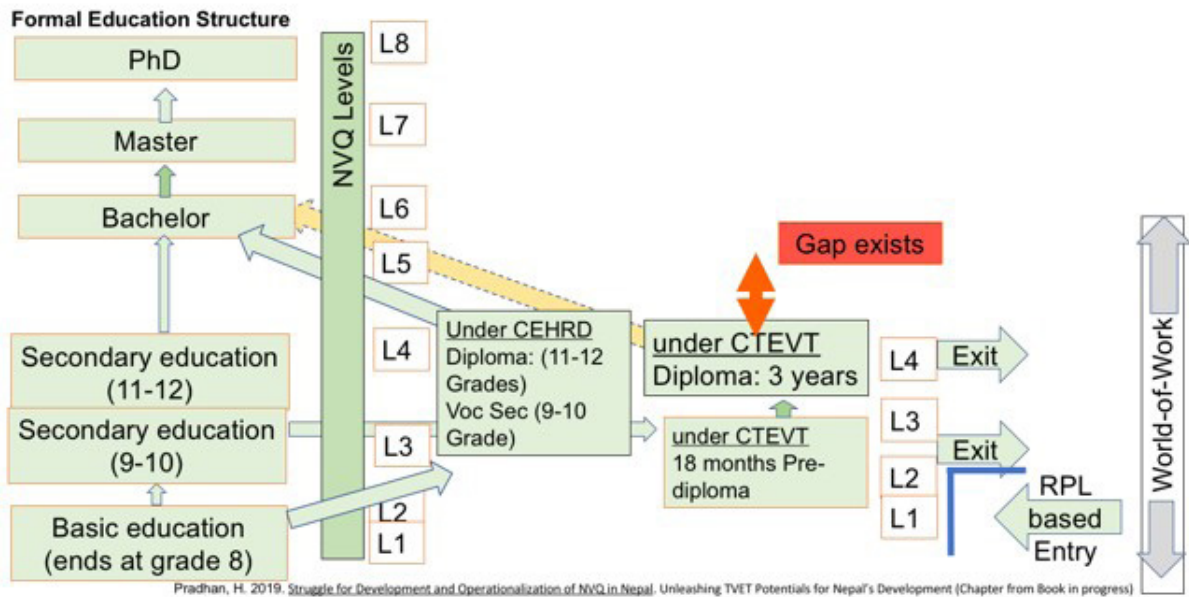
Formal Education Structure

PhD

Master

Bachelor

NVQ Levels

L8

L7

L6

L5

L4

L3

L2

L1

Gap exists

Secondary education (11-12)

Secondary education (9-10)

Basic education (ends at grade 8)

Under CEHRD
Diploma: (11-12 Grades)
Voc Sec (9-10 Grade)

under CTEVT
Diploma: 3 years

under CTEVT
18 months Pre-diploma

L4

Exit

L3

Exit

L2

L1

RPL based Entry

World-of-Work

Pradhan, H. 2019. Struggle for Development and Operationalization of NVQ in Nepal. Unleashing TVET Potentials for Nepal's Development (Chapter from Book in progress)